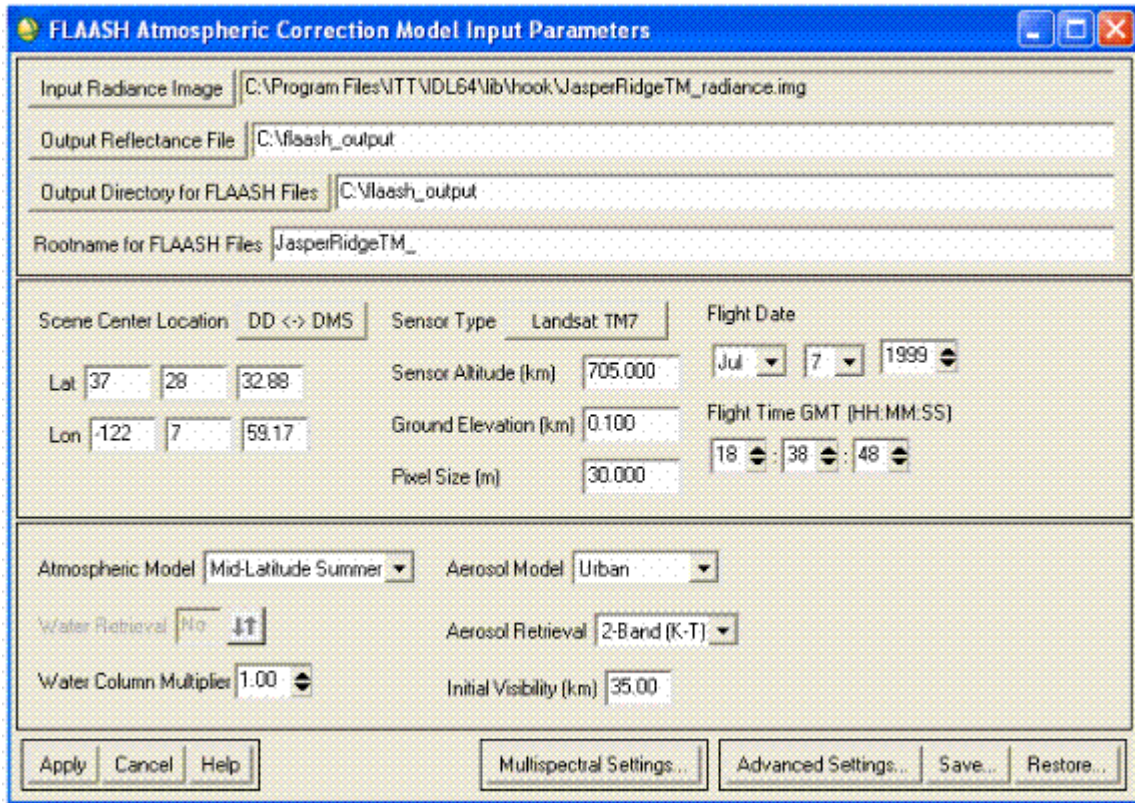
FLAASH Atmospheric Correction Model Input Parameters

Input Radiance Image C:\Program Files\ITT\IDL64\lib\hook\JasperRidgeTM_radiance.img

Output Reflectance File C:\flaash_output

Output Directory for FLAASH Files C:\flaash_output

Rootname for FLAASH Files JasperRidgeTM_

Scene Center Location DD <-> DMS

Lat 37 28 32.88

Lon -122 7 59.17

Sensor Type Landsat TM7

Sensor Altitude (km) 705.000

Ground Elevation (km) 0.100

Pixel Size (m) 30.000

Flight Date

Jul 7 1999

Flight Time GMT (HH:MM:SS)

18 : 38 : 48

Atmospheric Model Mid-Latitude Summer

Water Retrieval No

Water Column Multiplier 1.00

Aerosol Model Urban

Aerosol Retrieval 2-Band (K-T)

Initial Visibility (km) 35.00

Apply Cancel Help

Multispectral Settings...

Advanced Settings... Save... Restore...